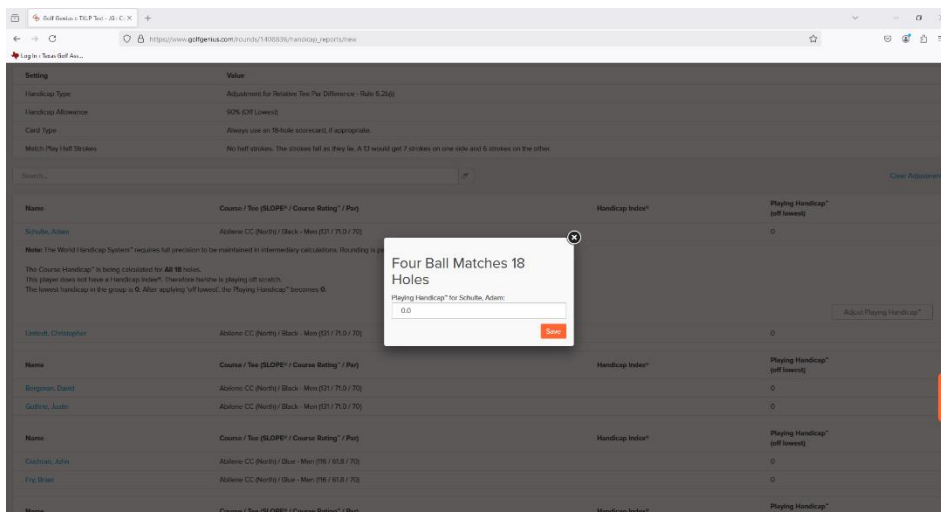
Golf Genius TGP Test - JG: C ×
https://www.golfgenius.com/rounds/1400836/handicap_reports/new
Log in : Texas Golf Ass...

| Setting | Value |
|---|---|
| Handicap Type | Adjustment for Relative Tee Par Difference - Rule 6.2b(ii) |
| Handicap Allowance | 90% (Off Lowest) |
| Card Type | Always use an 18-hole scorecard, if appropriate. |
| Match Play Half Strokes | No half strokes. The strokes fall as they lie. A 13 would get 7 strokes on one side and 6 strokes on the other. |

Search...
Clear Adjustments

| Name | Course / Tee (SLOPE® / Course Rating™ / Par) | Handicap Index® | Playing Handicap™ (off lowest) |
|---|---|---|---|
| Schulte, Adam | Abilene CC (North) / Black - Men (131 / 71.0 / 70) | | 0 |

Note: The World Handicap System™ requires full precision to be maintained in intermediary calculations. Rounding is pe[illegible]

The Course Handicap™ is being calculated for All 18 holes.
This player does not have a Handicap Index®. Therefore he/she is playing off scratch.
The lowest handicap in the group is 0. After applying 'off lowest', the Playing Handicap™ becomes 0.

Adjust Playing Handicap™

| Name | Course / Tee (SLOPE® / Course Rating™ / Par) | Handicap Index® | Playing Handicap™ (off lowest) |
|---|---|---|---|
| Liebolt, Christopher | Abilene CC (North) / Black - Men (131 / 71.0 / 70) | | 0 |

| Name | Course / Tee (SLOPE® / Course Rating™ / Par) | Handicap Index® | Playing Handicap™ (off lowest) |
|---|---|---|---|
| Bergeron, David | Abilene CC (North) / Black - Men (131 / 71.0 / 70) | | 0 |
| Guthrie, Justin | Abilene CC (North) / Black - Men (131 / 71.0 / 70) | | 0 |

| Name | Course / Tee (SLOPE® / Course Rating™ / Par) | Handicap Index® | Playing Handicap™ (off lowest) |
|---|---|---|---|
| Cochran, John | Abilene CC (North) / Blue - Men (116 / 61.8 / 70) | | 0 |
| Fry, Brian | Abilene CC (North) / Blue - Men (116 / 61.8 / 70) | | 0 |

| Name | Course / Tee (SLOPE® / Course Rating™ / Par) | Handicap Index® | Playing Handicap™ |
|---|---|---|---|

Four Ball Matches 18 Holes
Playing Handicap™ for Schulte, Adam:
0.0
Save